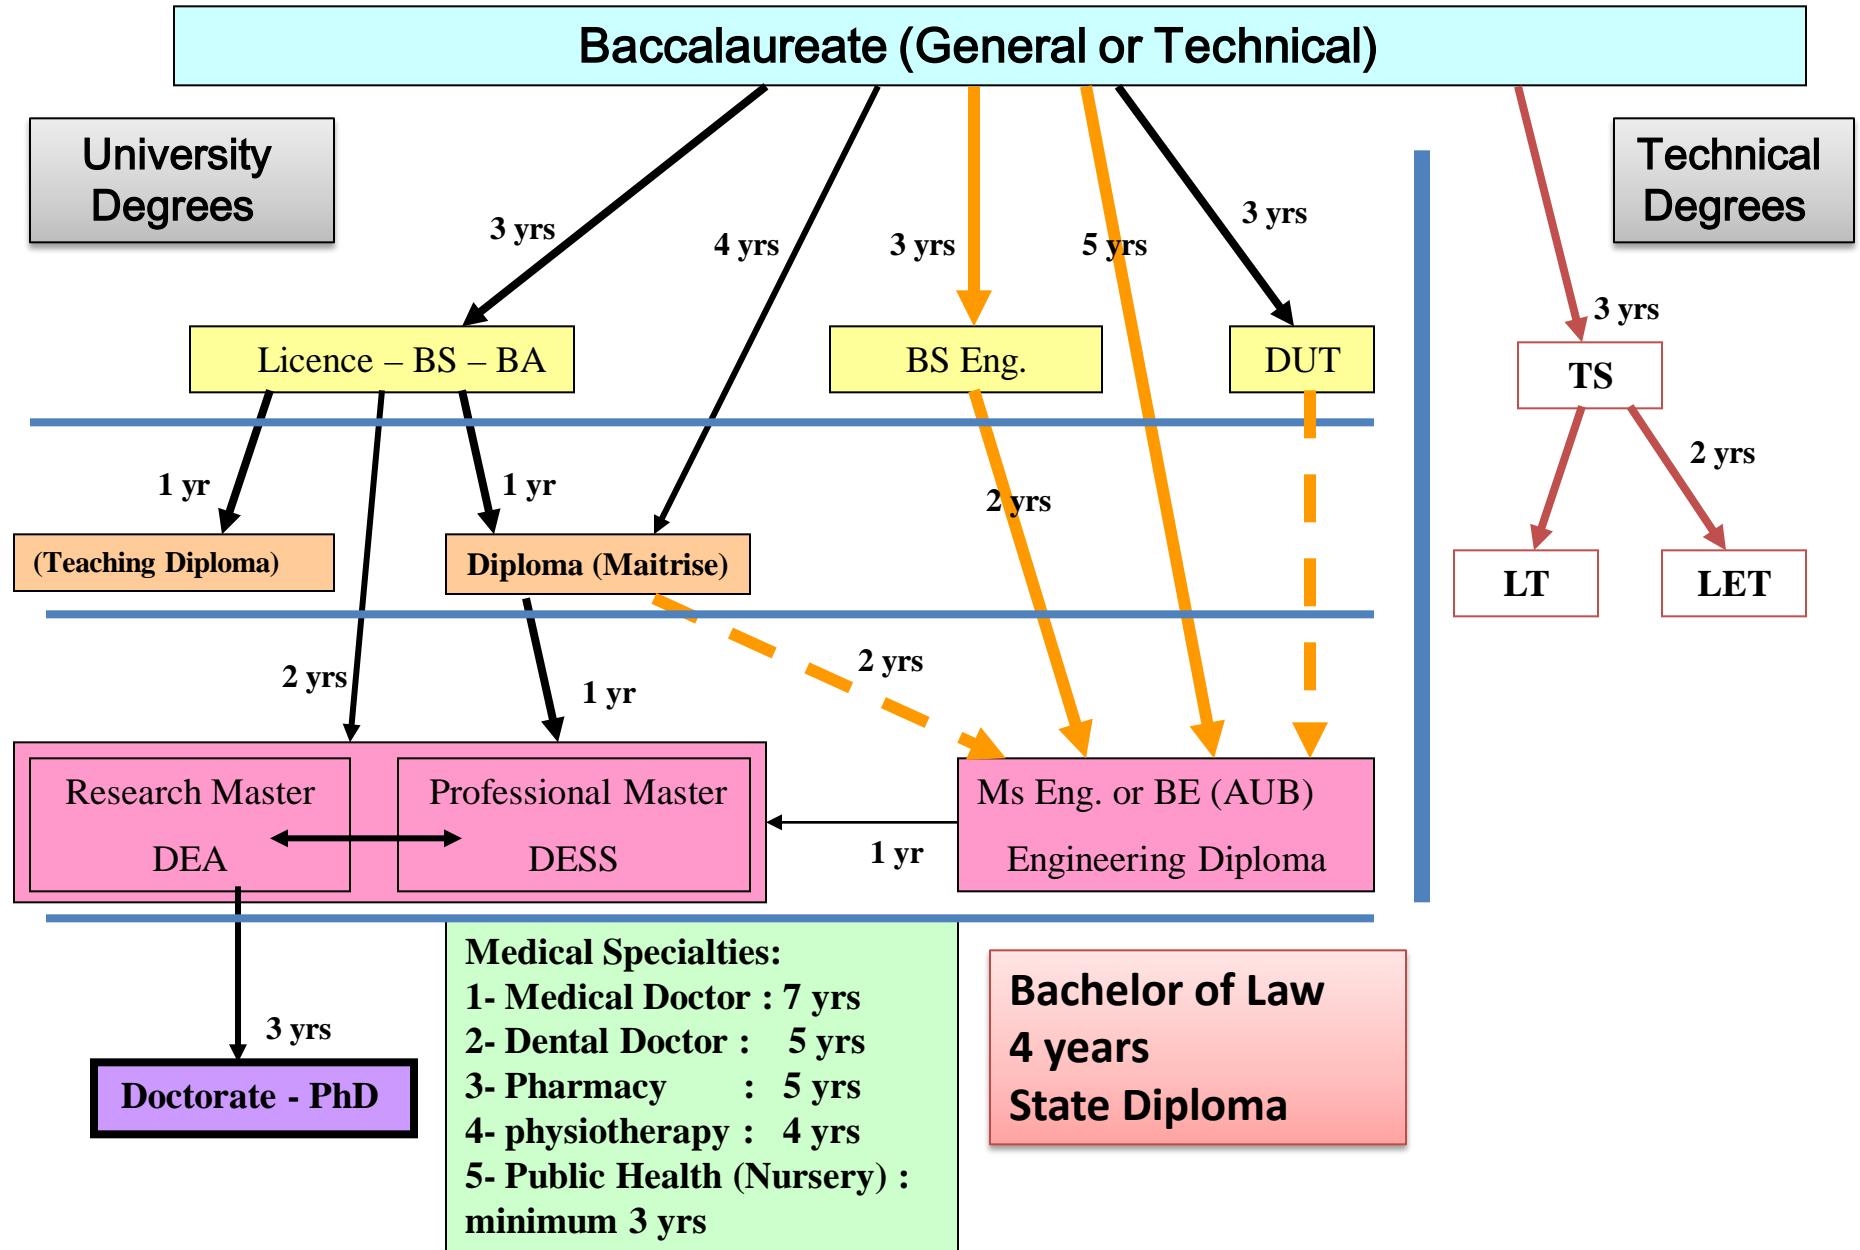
Baccalaureate (General or Technical)

University Degrees

Technical Degrees

3 yrs

4 yrs

3 yrs

5 yrs

3 yrs

3 yrs

Licence – BS – BA

BS Eng.

DUT

TS

1 yr

1 yr

2 yrs

2 yrs

(Teaching Diploma)

Diploma (Maitrise)

LT

LET

2 yrs

2 yrs

1 yr

Research Master

DEA

Professional Master

DESS

1 yr

Ms Eng. or BE (AUB)

Engineering Diploma

3 yrs

Doctorate - PhD

Medical Specialties:
1- Medical Doctor : 7 yrs
2- Dental Doctor : 5 yrs
3- Pharmacy : 5 yrs
4- physiotherapy : 4 yrs
5- Public Health (Nursery) : minimum 3 yrs

Bachelor of Law
4 years
State Diploma